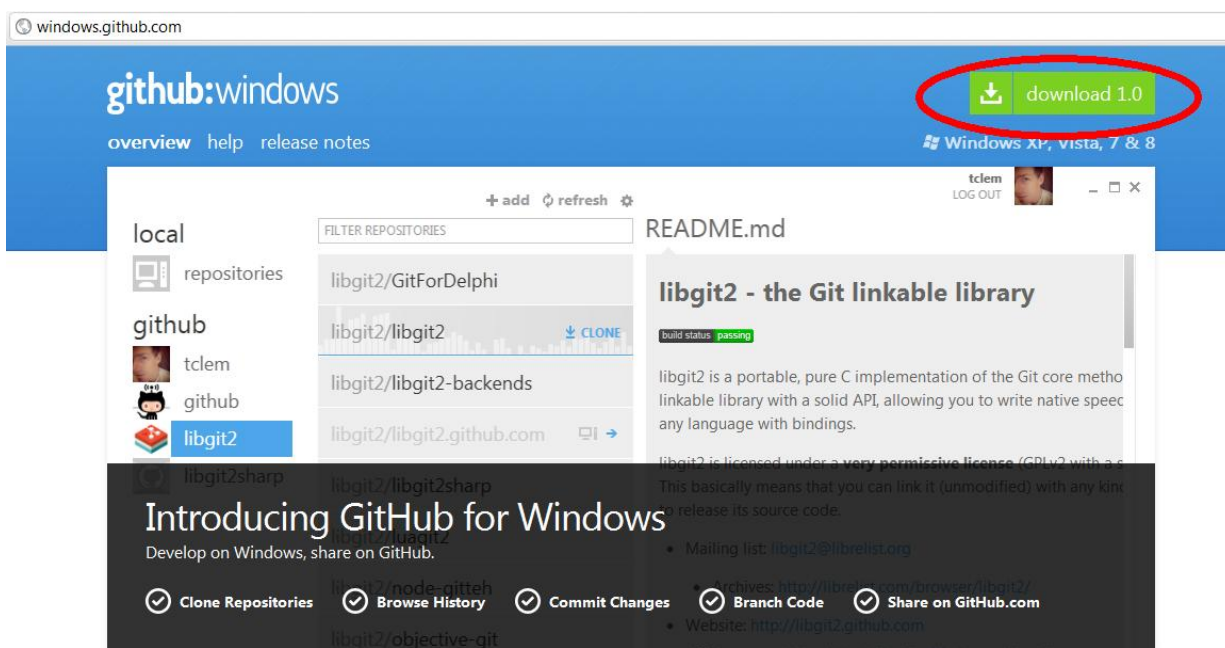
windows.github.com

github:windows

download 1.0

overview help release notes

Windows XP, Vista, 7 & 8

+ add refresh

tclem
LOG OUT

local

repositories

github

tclem

github

libgit2

libgit2sharp

FILTER REPOSITORIES

libgit2/GitForDelphi

libgit2/libgit2 CLONE

libgit2/libgit2-backends

libgit2/libgit2.github.com

libgit2/libgit2sharp

libgit2/luagit2

libgit2/node-gitteh

libgit2/objective-git

README.md

libgit2 - the Git linkable library

build status passing

libgit2 is a portable, pure C implementation of the Git core metho linkable library with a solid API, allowing you to write native speec any language with bindings.

libgit2 is licensed under a very permissive license (GPLv2 with a s This basically means that you can link it (unmodified) with any kinc to release its source code.

• Mailing list: libgit2@librelist.org

• Archives: http://librelist.com/browser/libgit2/

• Website: http://libgit2.github.com

Introducing GitHub for Windows

Develop on Windows, share on GitHub.

Clone Repositories Browse History Commit Changes Branch Code Share on GitHub.com